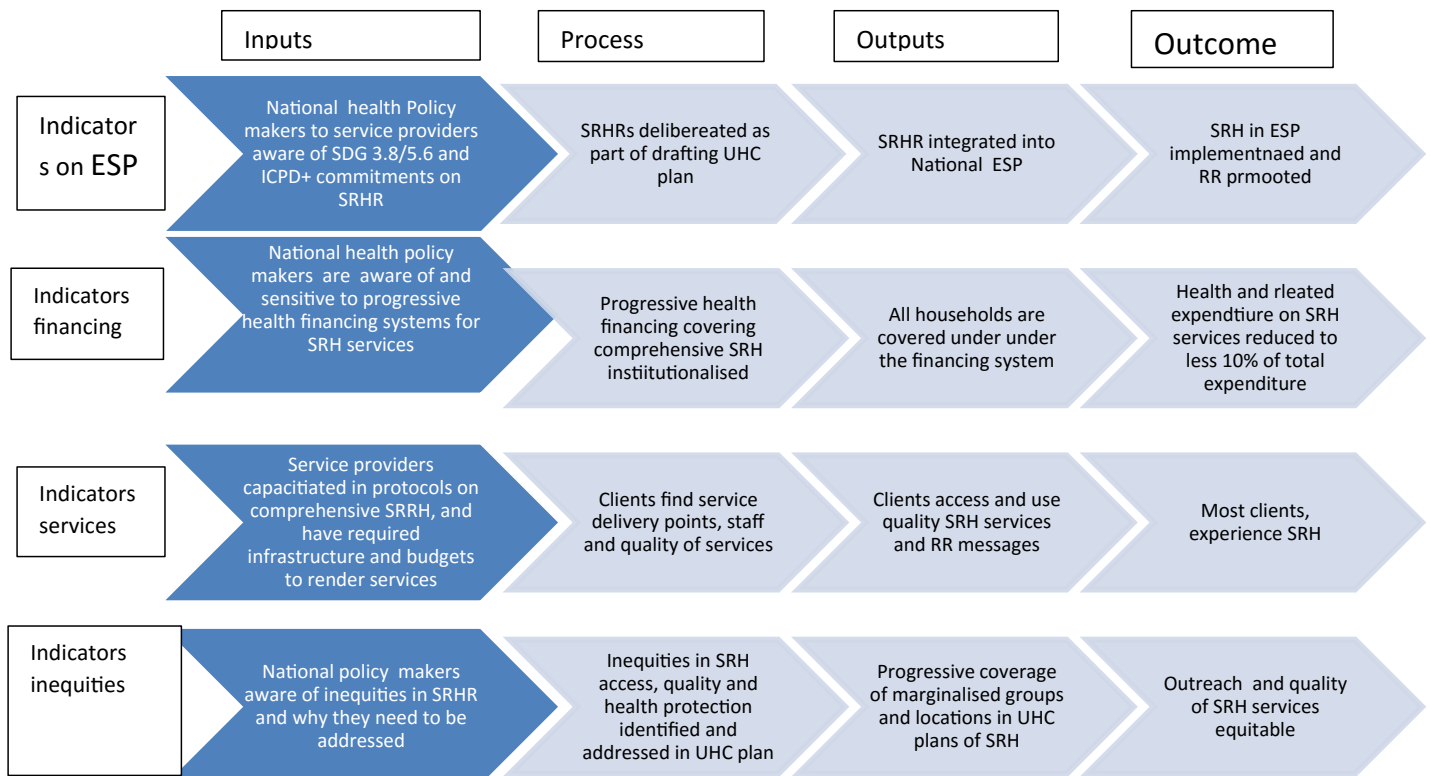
Inputs

Process

Outputs

Outcome

Indicators on ESP

National health Policy makers to service providers aware of SDG 3.8/5.6 and ICPD+ commitments on SRHR

SRHRs delibereated as part of drafting UHC plan

SRHR integrated into National ESP

SRH in ESP implementnaed and RR prmooted

Indicators financing

National health policy makers are aware of and sensitive to progressive health financing systems for SRH services

Progressive health financing covering comprehensive SRH institutionalised

All households are covered under under the financing system

Health and rleated expendtiure on SRH services reduced to less 10% of total expenditure

Indicators services

Service providers capacitiated in protocols on comprehensive SRRH, and have required infrastructure and budgets to render services

Clients find service delivery points, staff and quality of services

Clients access and use quality SRH services and RR messages

Most clients, experience SRH

Indicators inequities

National policy makers aware of inequities in SRHR and why they need to be addressed

Inequities in SRH access, quality and health protection identified and addressed in UHC plan

Progressive coverage of marginalised groups and locations in UHC plans of SRH

Outreach and quality of SRH services equitable